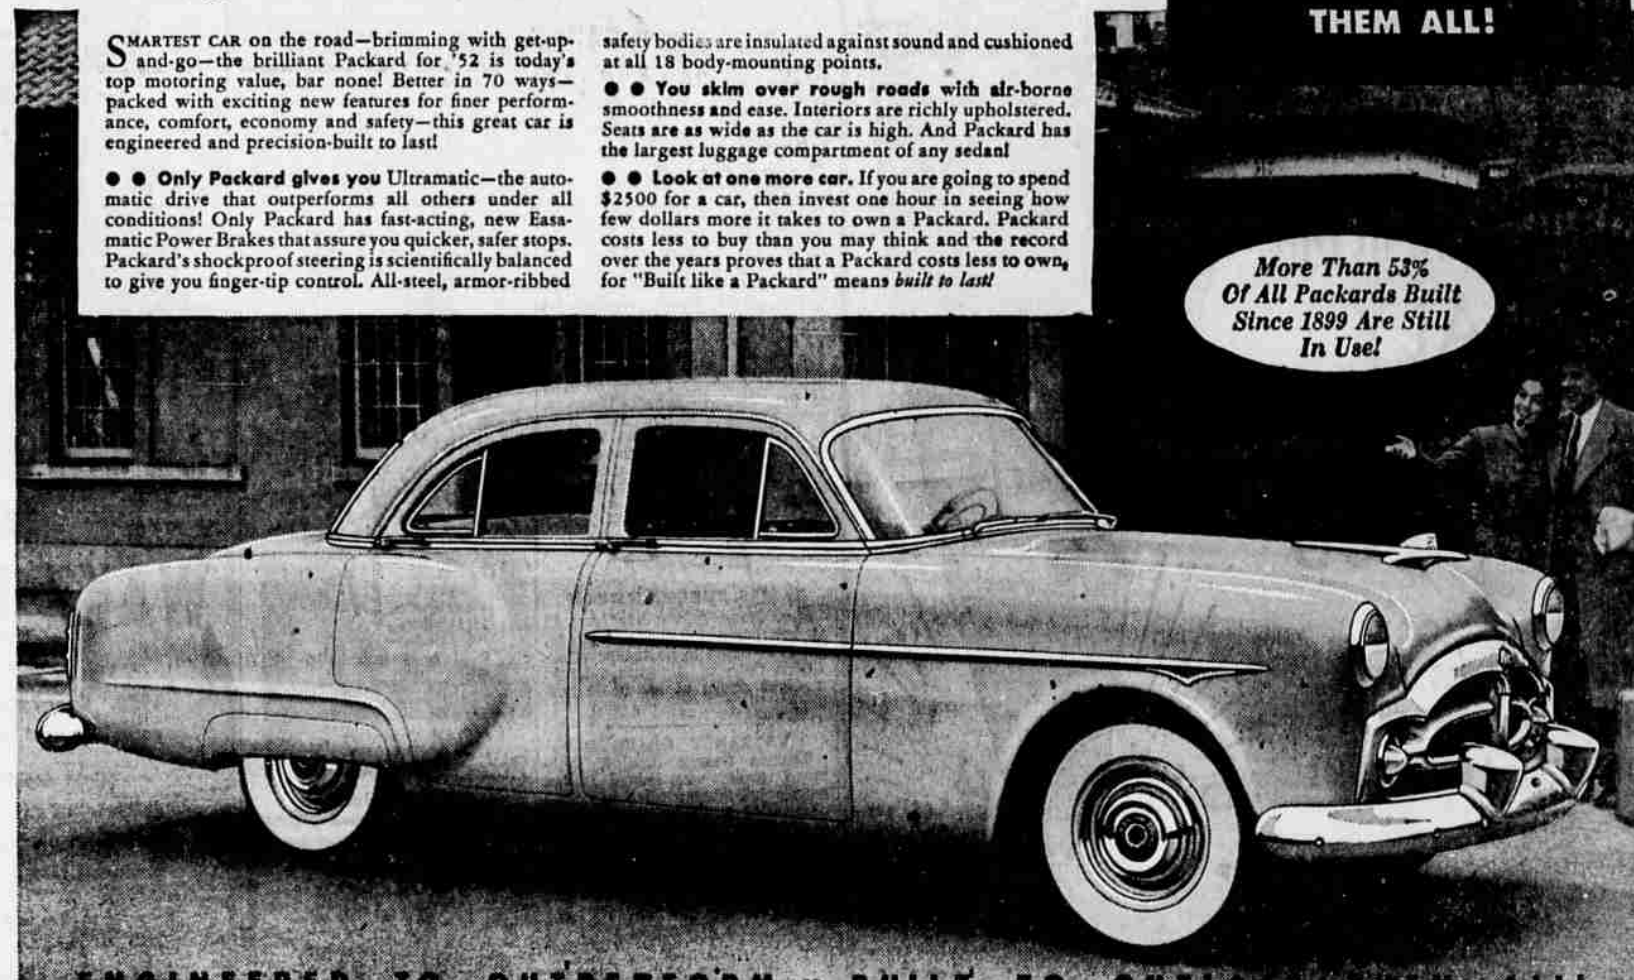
THEM ALL!

SMARTEST CAR on the road—brimming with get-up-and-go—the brilliant Packard for '52 is today's top motoring value, bar none! Better in 70 ways—packed with exciting new features for finer performance, comfort, economy and safety—this great car is engineered and precision-built to last!

● ● Only Packard gives you Ultramatic—the automatic drive that outperforms all others under all conditions! Only Packard has fast-acting, new Easamatic Power Brakes that assure you quicker, safer stops. Packard's shockproof steering is scientifically balanced to give you finger-tip control. All-steel, armor-ribbed safety bodies are insulated against sound and cushioned at all 18 body-mounting points.

● ● You skim over rough roads with air-borne smoothness and ease. Interiors are richly upholstered. Seats are as wide as the car is high. And Packard has the largest luggage compartment of any sedan!

● ● Look at one more car. If you are going to spend $2500 for a car, then invest one hour in seeing how few dollars more it takes to own a Packard. Packard costs less to buy than you may think and the record over the years proves that a Packard costs less to own, for "Built like a Packard" means built to last!

More Than 53% Of All Packards Built Since 1899 Are Still In Use!

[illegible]